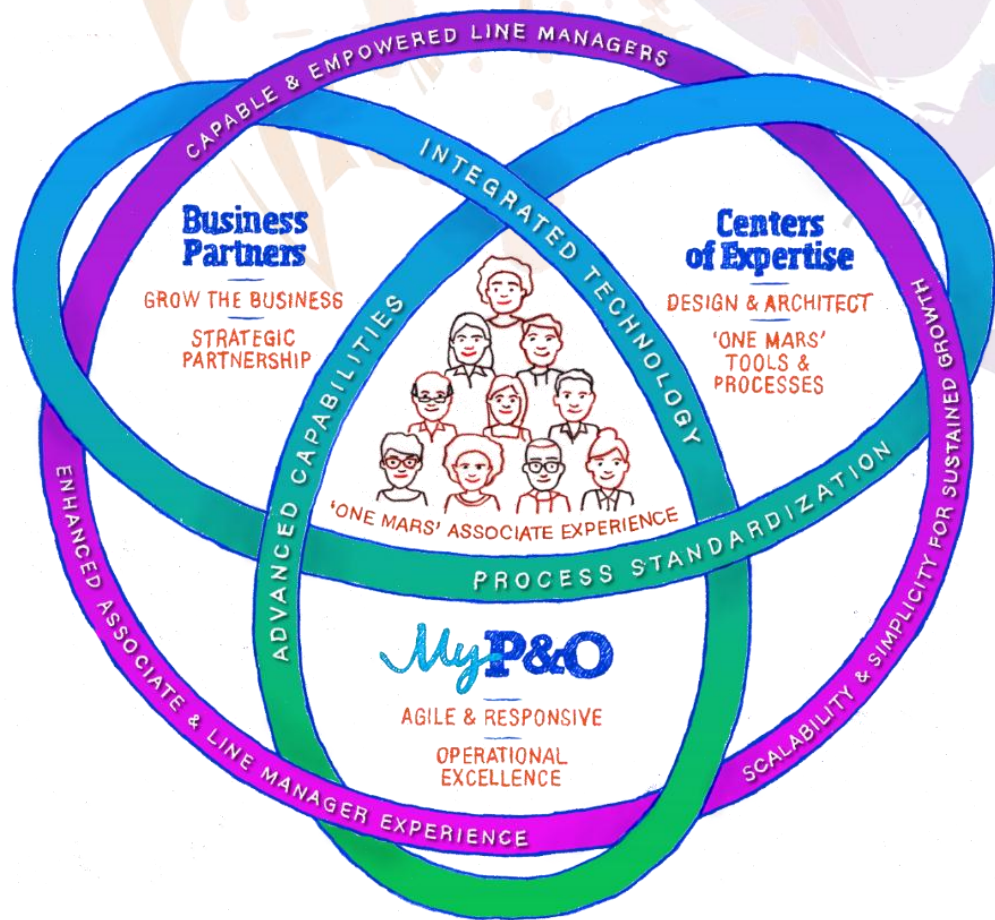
CAPABLE & EMPOWERED LINE MANAGERS

INTEGRATED TECHNOLOGY

Business Partners

GROW THE BUSINESS

STRATEGIC PARTNERSHIP

Centers of Expertise

DESIGN & ARCHITECT

'ONE MARS' TOOLS & PROCESSES

ADVANCED CAPABILITIES

'ONE MARS' ASSOCIATE EXPERIENCE

PROCESS STANDARDIZATION

SCALABILITY & SIMPLICITY FOR SUSTAINED GROWTH

ENHANCED ASSOCIATE & LINE MANAGER EXPERIENCE

MyP&O

AGILE & RESPONSIVE

OPERATIONAL EXCELLENCE